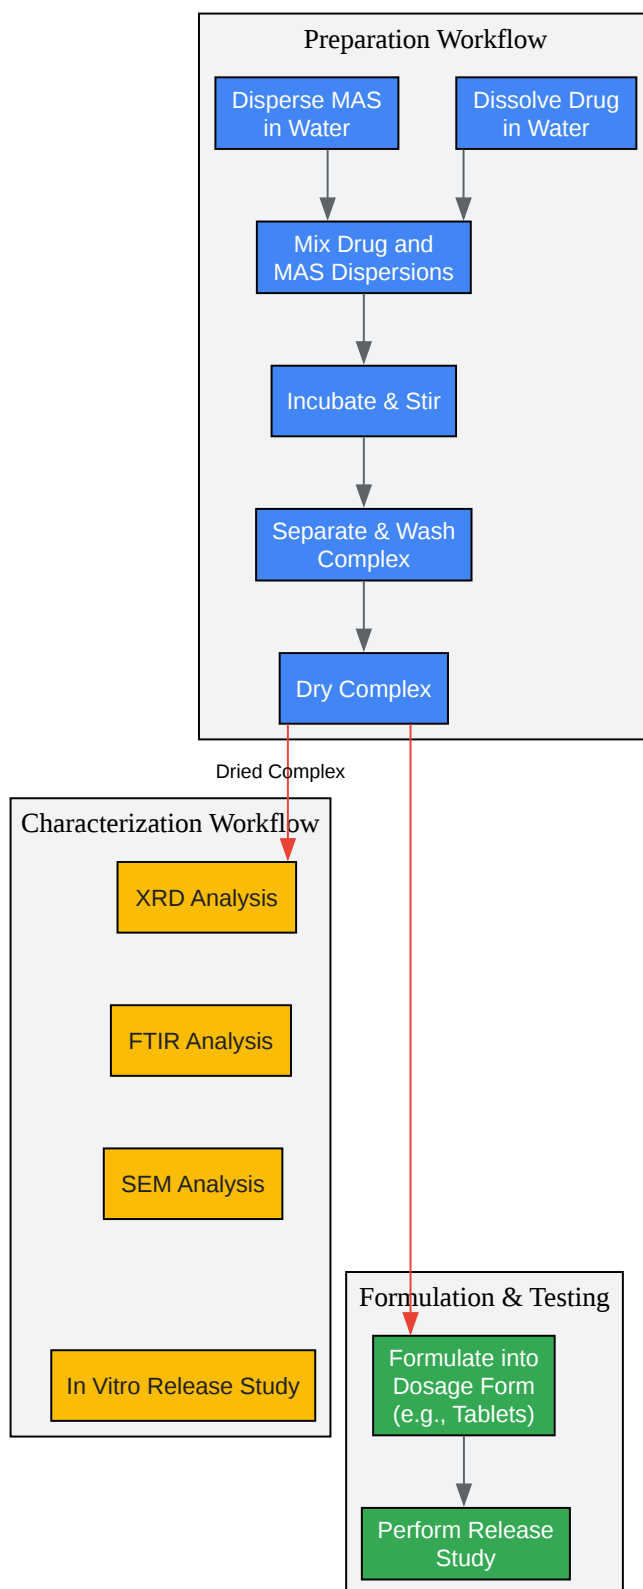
Preparation Workflow

Disperse MAS in Water

Dissolve Drug in Water

Mix Drug and MAS Dispersions

Incubate & Stir

Separate & Wash Complex

Dry Complex

Dried Complex

Characterization Workflow

XRD Analysis

FTIR Analysis

SEM Analysis

In Vitro Release Study

Formulation & Testing

Formulate into Dosage Form (e.g., Tablets)

Perform Release Study